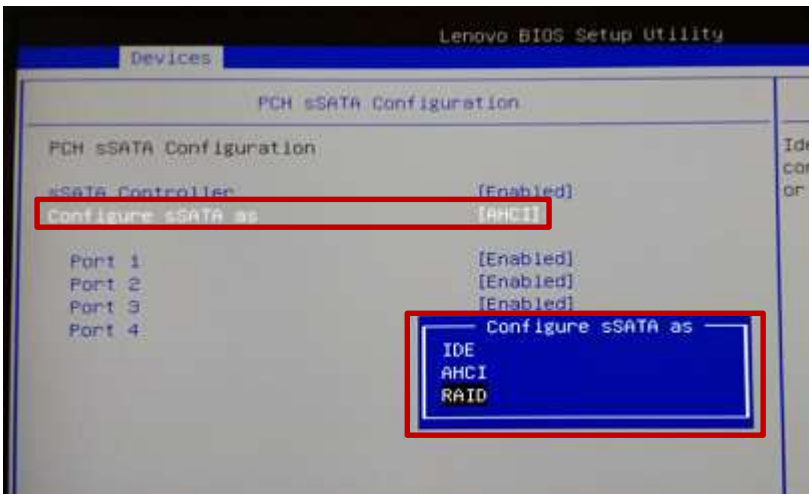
Lenovo BIOS Setup Utility

Devices

PCH sSATA Configuration

PCH sSATA Configuration

sSATA Controller [Enabled]
Configure sSATA as [AHCI]

Port 1 [Enabled]
Port 2 [Enabled]
Port 3 [Enabled]
Port 4

Configure sSATA as
IDE
AHCI
RAID

Ide
con
or